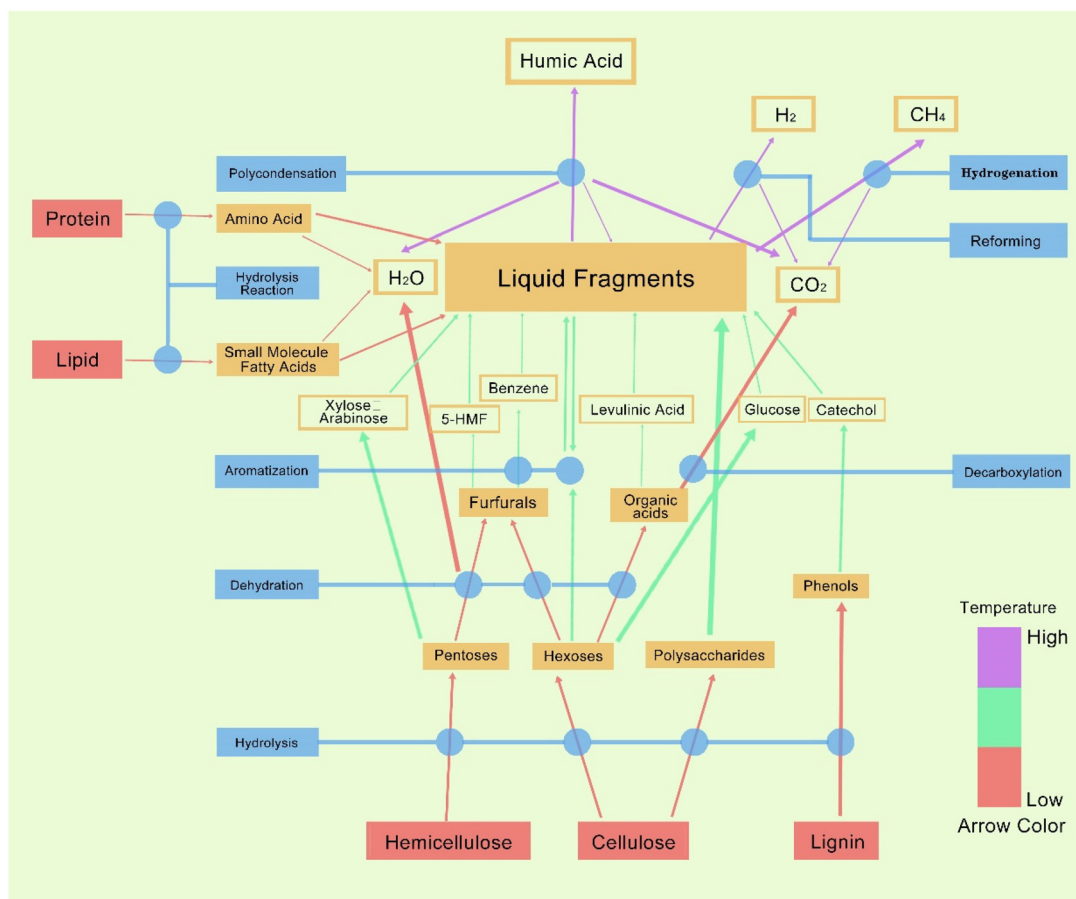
Humic Acid

$H_2$

$CH_4$

Polycondensation

Hydrogenation

Protein

Amino Acid

Reforming

Hydrolysis Reaction

$H_2O$

Liquid Fragments

$CO_2$

Lipid

Small Molecule Fatty Acids

Benzene

Xylose Arabinose

5-HMF

Levulinic Acid

Glucose

Catechol

Aromatization

Decarboxylation

Furfurals

Organic acids

Dehydration

Phenols

Temperature

High

Pentoses

Hexoses

Polysaccharides

Hydrolysis

Low

Arrow Color

Hemicellulose

Cellulose

Lignin